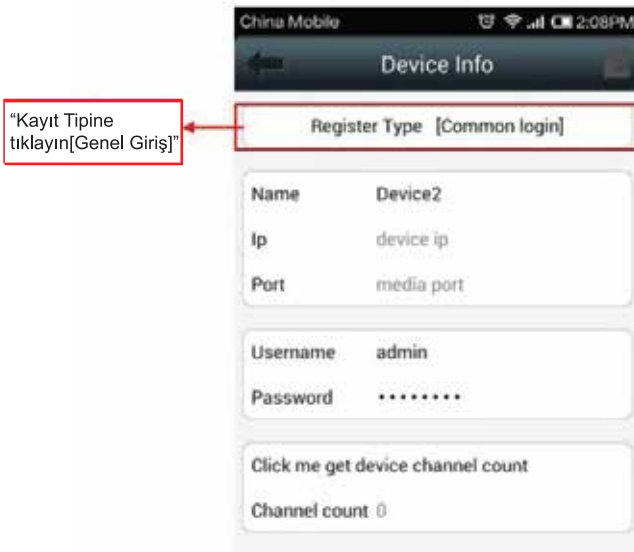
"Kayıt Tipine tıklayın[Genel Giriş]"

China Mobile 2:08PM

Device Info

Register Type [Common login]

Name Device2
Ip device ip
Port media port

Username admin
Password •••••••••

Click me get device channel count

Channel count 0